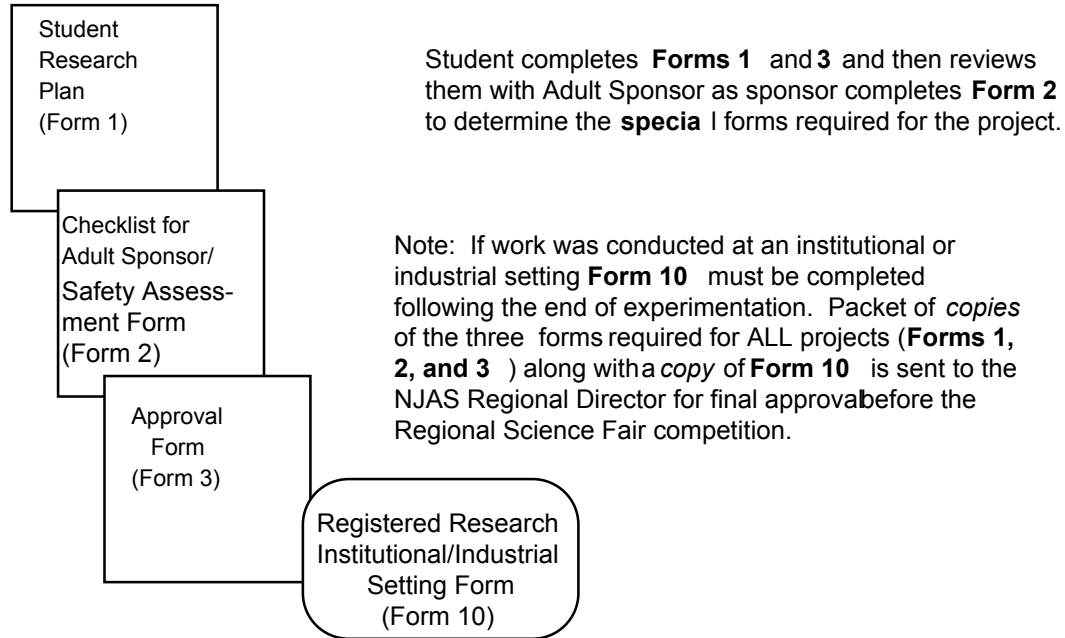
Student Research Plan (Form 1)

Student completes **Forms 1** and **3** and then reviews them with Adult Sponsor as sponsor completes **Form 2** to determine the **specia** l forms required for the project.

Checklist for Adult Sponsor/ Safety Assessment Form (Form 2)

Note: If work was conducted at an institutional or industrial setting **Form 10** must be completed following the end of experimentation. Packet of *copies* of the three forms required for ALL projects (**Forms 1, 2, and 3** ) along with a *copy* of **Form 10** is sent to the NJAS Regional Director for final approvalbefore the Regional Science Fair competition.

Approval Form (Form 3)

Registered Research Institutional/Industrial Setting Form (Form 10)